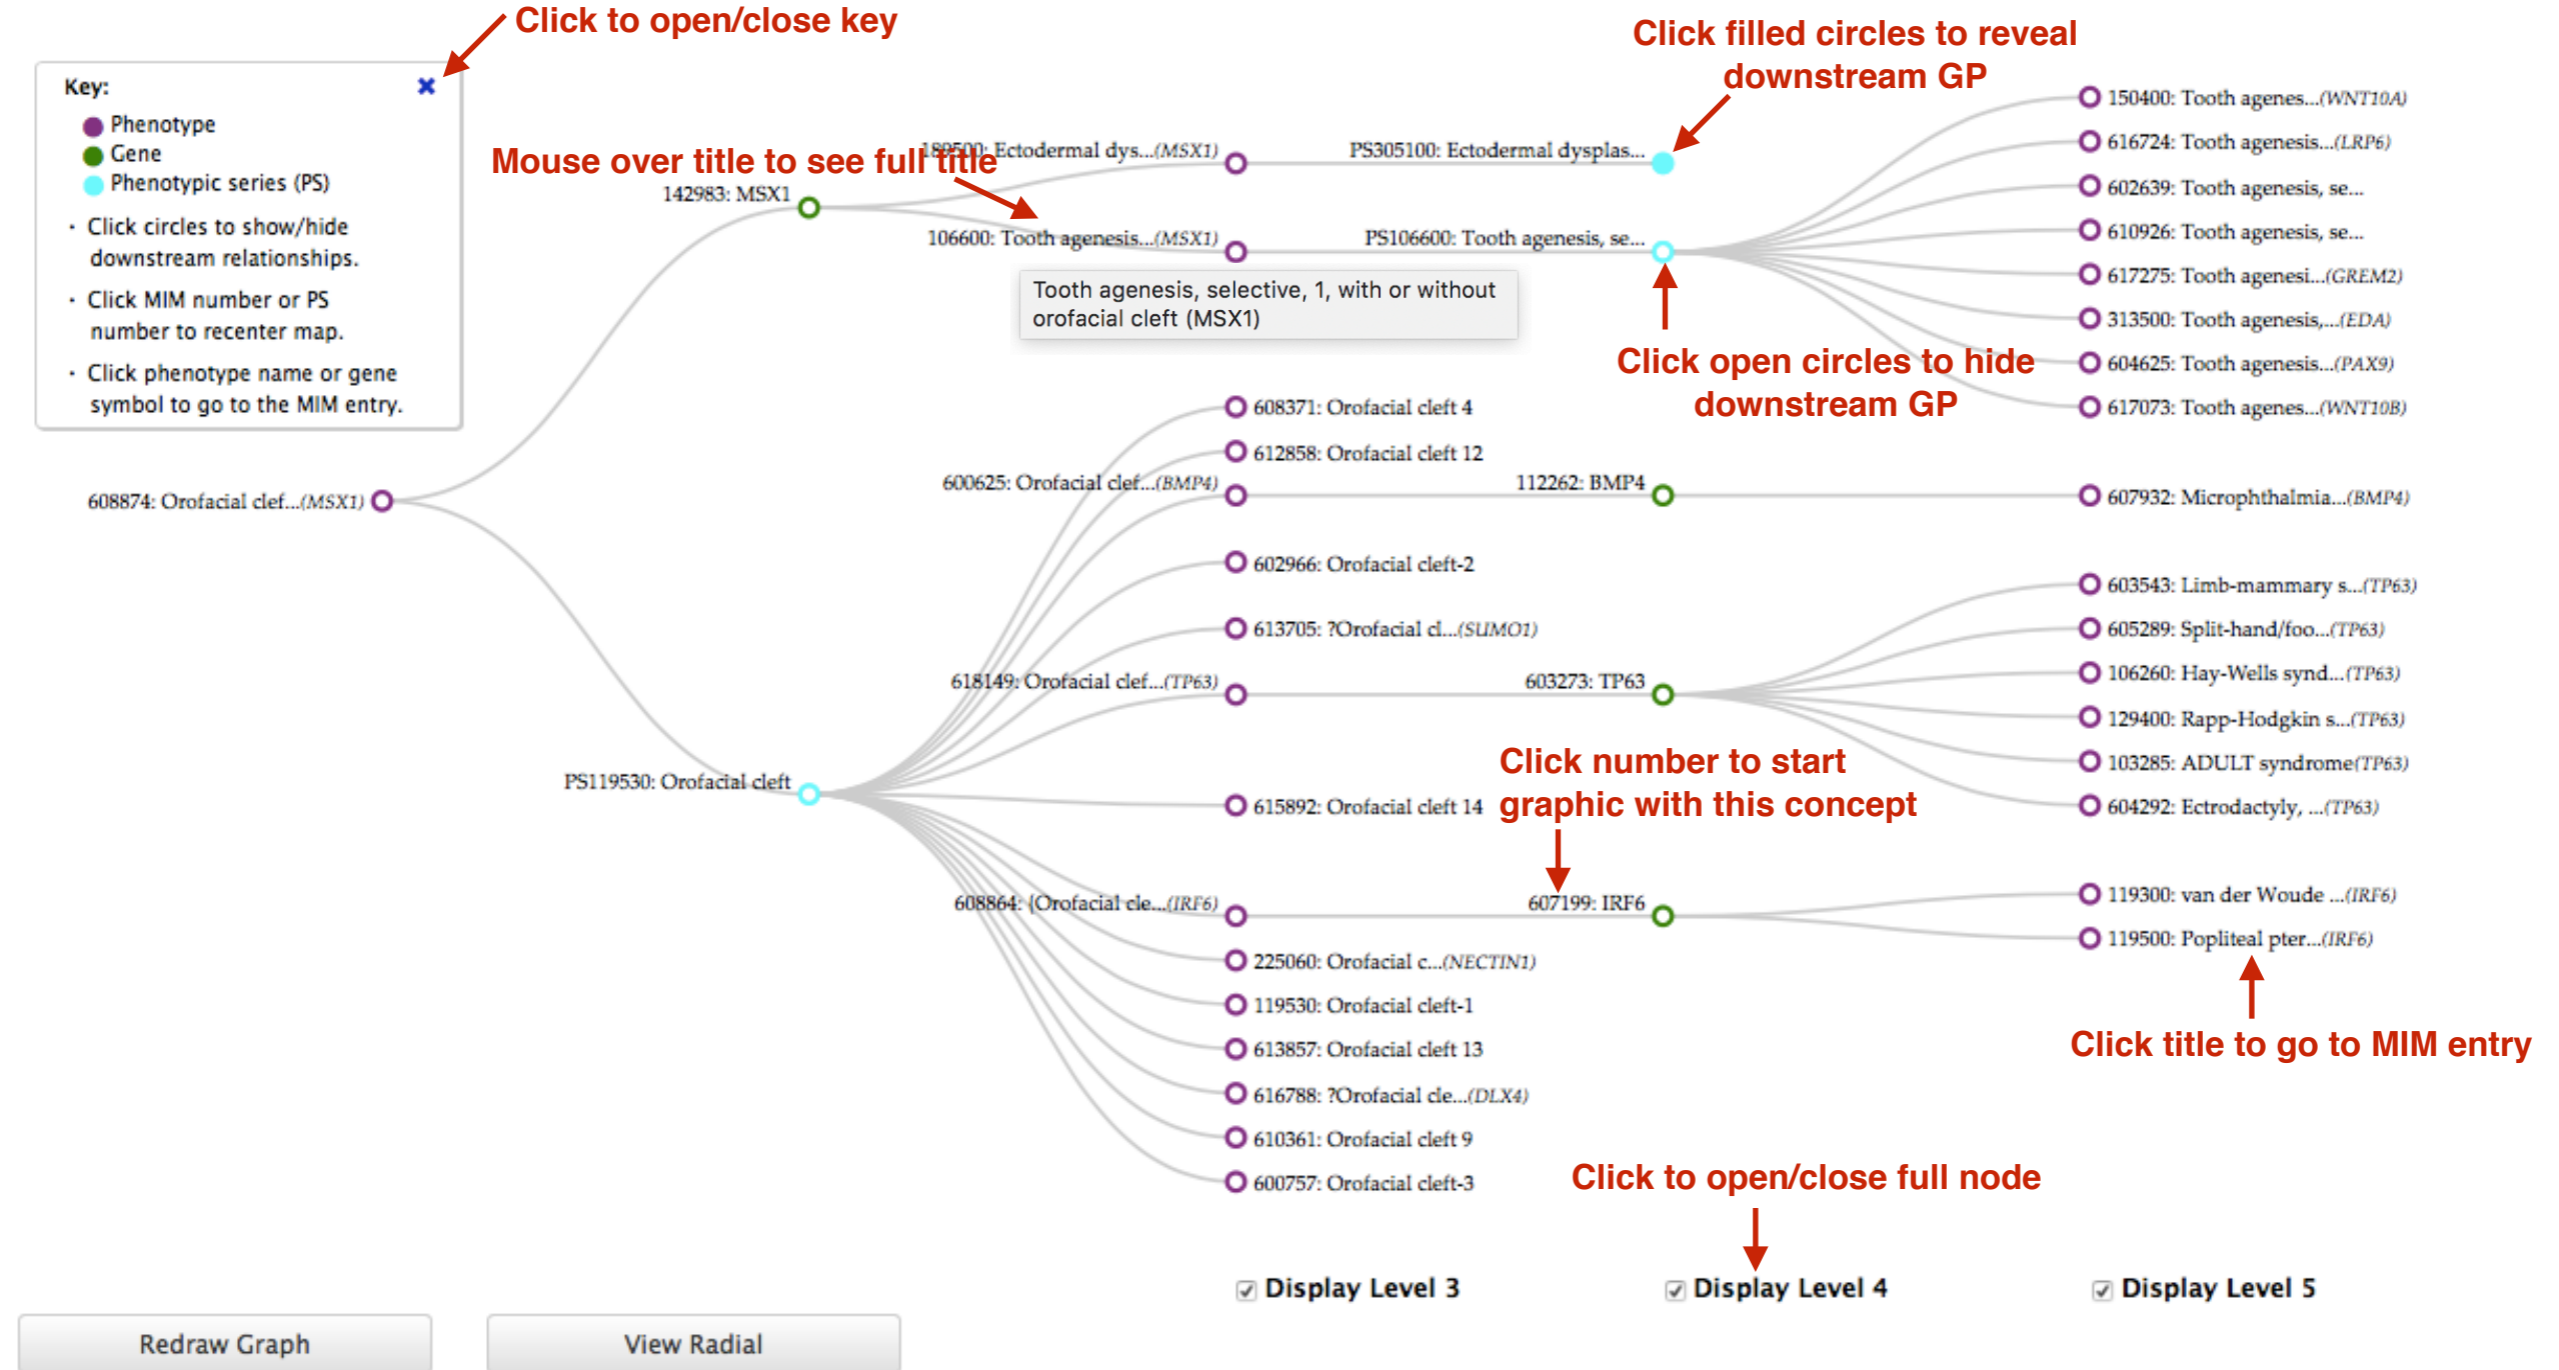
Click to open/close key

Key:
Phenotype
Gene
Phenotypic series (PS)
· Click circles to show/hide downstream relationships.
· Click MIM number or PS number to recenter map.
· Click phenotype name or gene symbol to go to the MIM entry.

Mouse over title to see full title

Click filled circles to reveal downstream GP

189500: Ectodermal dys...(MSX1)
PS305100: Ectodermal dysplas...
142983: MSX1
106600: Tooth agenesis...(MSX1)
PS106600: Tooth agenesis, se...

Tooth agenesis, selective, 1, with or without orofacial cleft (MSX1)

150400: Tooth agenes...(WNT10A)
616724: Tooth agenesis...(LRP6)
602639: Tooth agenesis, se...
610926: Tooth agenesis, se...
617275: Tooth agenesi...(GREM2)
313500: Tooth agenesis,...(EDA)
604625: Tooth agenesis...(PAX9)
617073: Tooth agenes...(WNT10B)

Click open circles to hide downstream GP

608371: Orofacial cleft 4
612858: Orofacial cleft 12
608874: Orofacial clef...(MSX1)
600625: Orofacial clef...(BMP4)
112262: BMP4
607932: Microphthalmia...(BMP4)
602966: Orofacial cleft-2
613705: ?Orofacial cl...(SUMO1)
603543: Limb-mammary s...(TP63)
605289: Split-hand/foo...(TP63)
618149: Orofacial clef...(TP63)
603273: TP63
106260: Hay-Wells synd...(TP63)
129400: Rapp-Hodgkin s...(TP63)
103285: ADULT syndrome(TP63)
604292: Ectrodactyly, ...(TP63)
PS119530: Orofacial cleft
615892: Orofacial cleft 14

Click number to start graphic with this concept

608864: {Orofacial cle...(IRF6)
607199: IRF6
119300: van der Woude ...(IRF6)
119500: Popliteal pter...(IRF6)
225060: Orofacial c...(NECTIN1)
119530: Orofacial cleft-1
613857: Orofacial cleft 13
616788: ?Orofacial cle...(DLX4)
610361: Orofacial cleft 9
600757: Orofacial cleft-3

Click title to go to MIM entry

Click to open/close full node

Display Level 3
Display Level 4
Display Level 5

Redraw Graph
View Radial